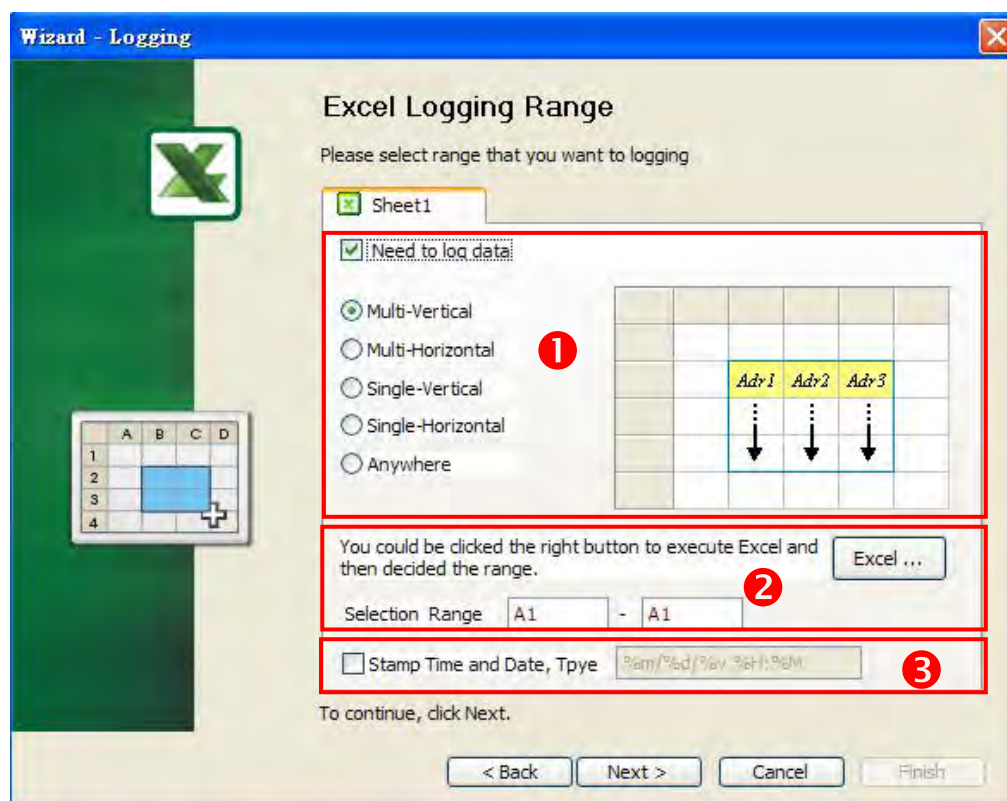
Wizard - Logging

Excel Logging Range

Please select range that you want to logging

Sheet1

Need to log data

Multi-Vertical
Multi-Horizontal
Single-Vertical
Single-Horizontal
Anywhere

1

Adr1 Adr2 Adr3

| | A | B | C | D |
|---|---|---|---|---|
| 1 | | | | |
| 2 | | | | |
| 3 | | | | |
| 4 | | | | |

You could be clicked the right button to execute Excel and then decided the range.

Excel ...

2

Selection Range A1 - A1

Stamp Time and Date, Tpye %m/%d/%y %H:%M

3

To continue, click Next.

< Back Next > Cancel Finish